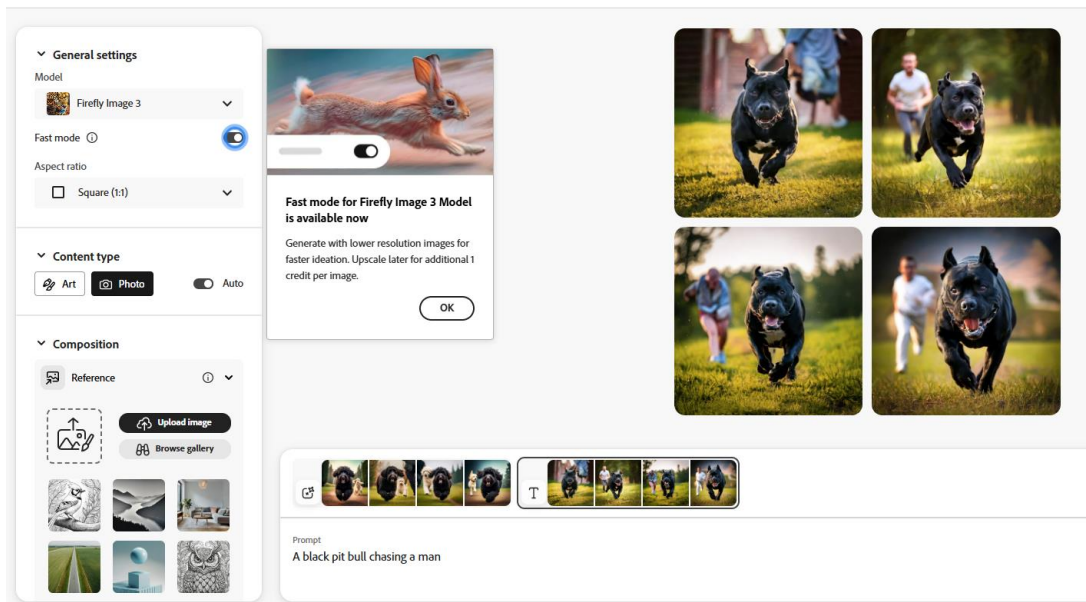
General settings

Model

Firefly Image 3

Fast mode

Aspect ratio

Square (1:1)

Content type

Art

Photo

Auto

Composition

Reference

Upload image

Browse gallery

Fast mode for Firefly Image 3 Model is available now

Generate with lower resolution images for faster ideation. Upscale later for additional 1 credit per image.

OK

T

Prompt

A black pit bull chasing a man